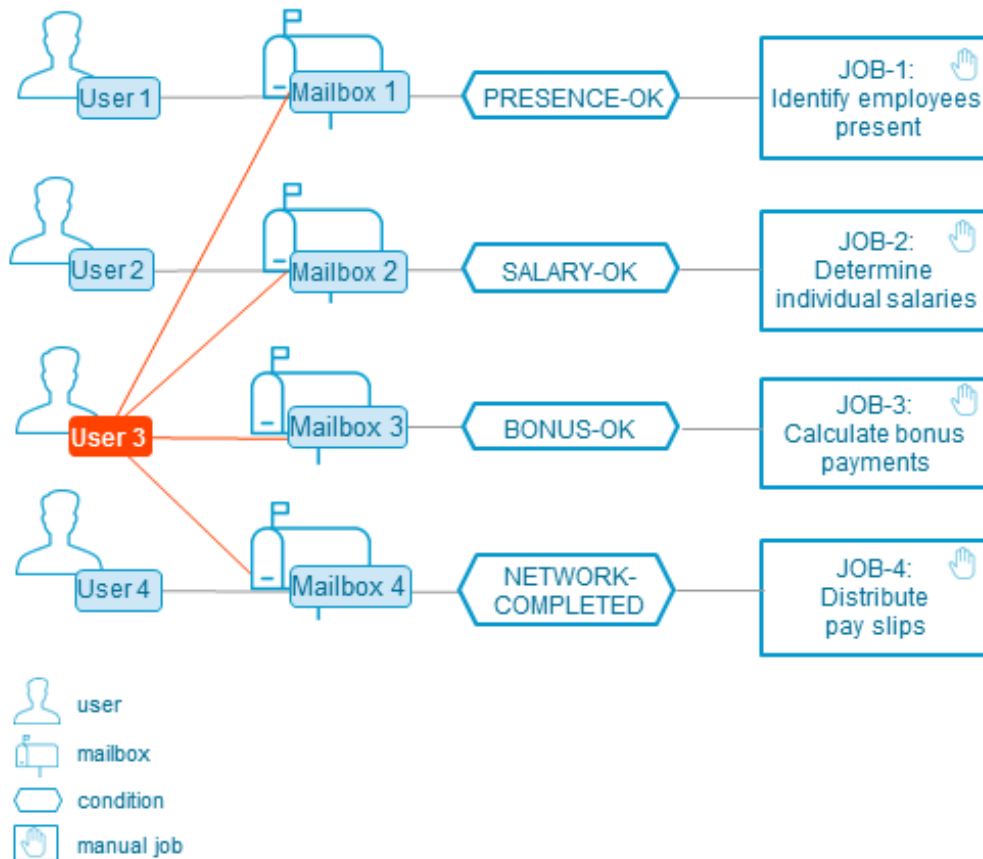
User 1

Mailbox 1

PRESENCE-OK

JOB-1: Identify employees present

User 2

Mailbox 2

SALARY-OK

JOB-2: Determine individual salaries

User 3

Mailbox 3

BONUS-OK

JOB-3: Calculate bonus payments

User 4

Mailbox 4

NETWORK-COMPLETED

JOB-4: Distribute pay slips

user

mailbox

condition

manual job